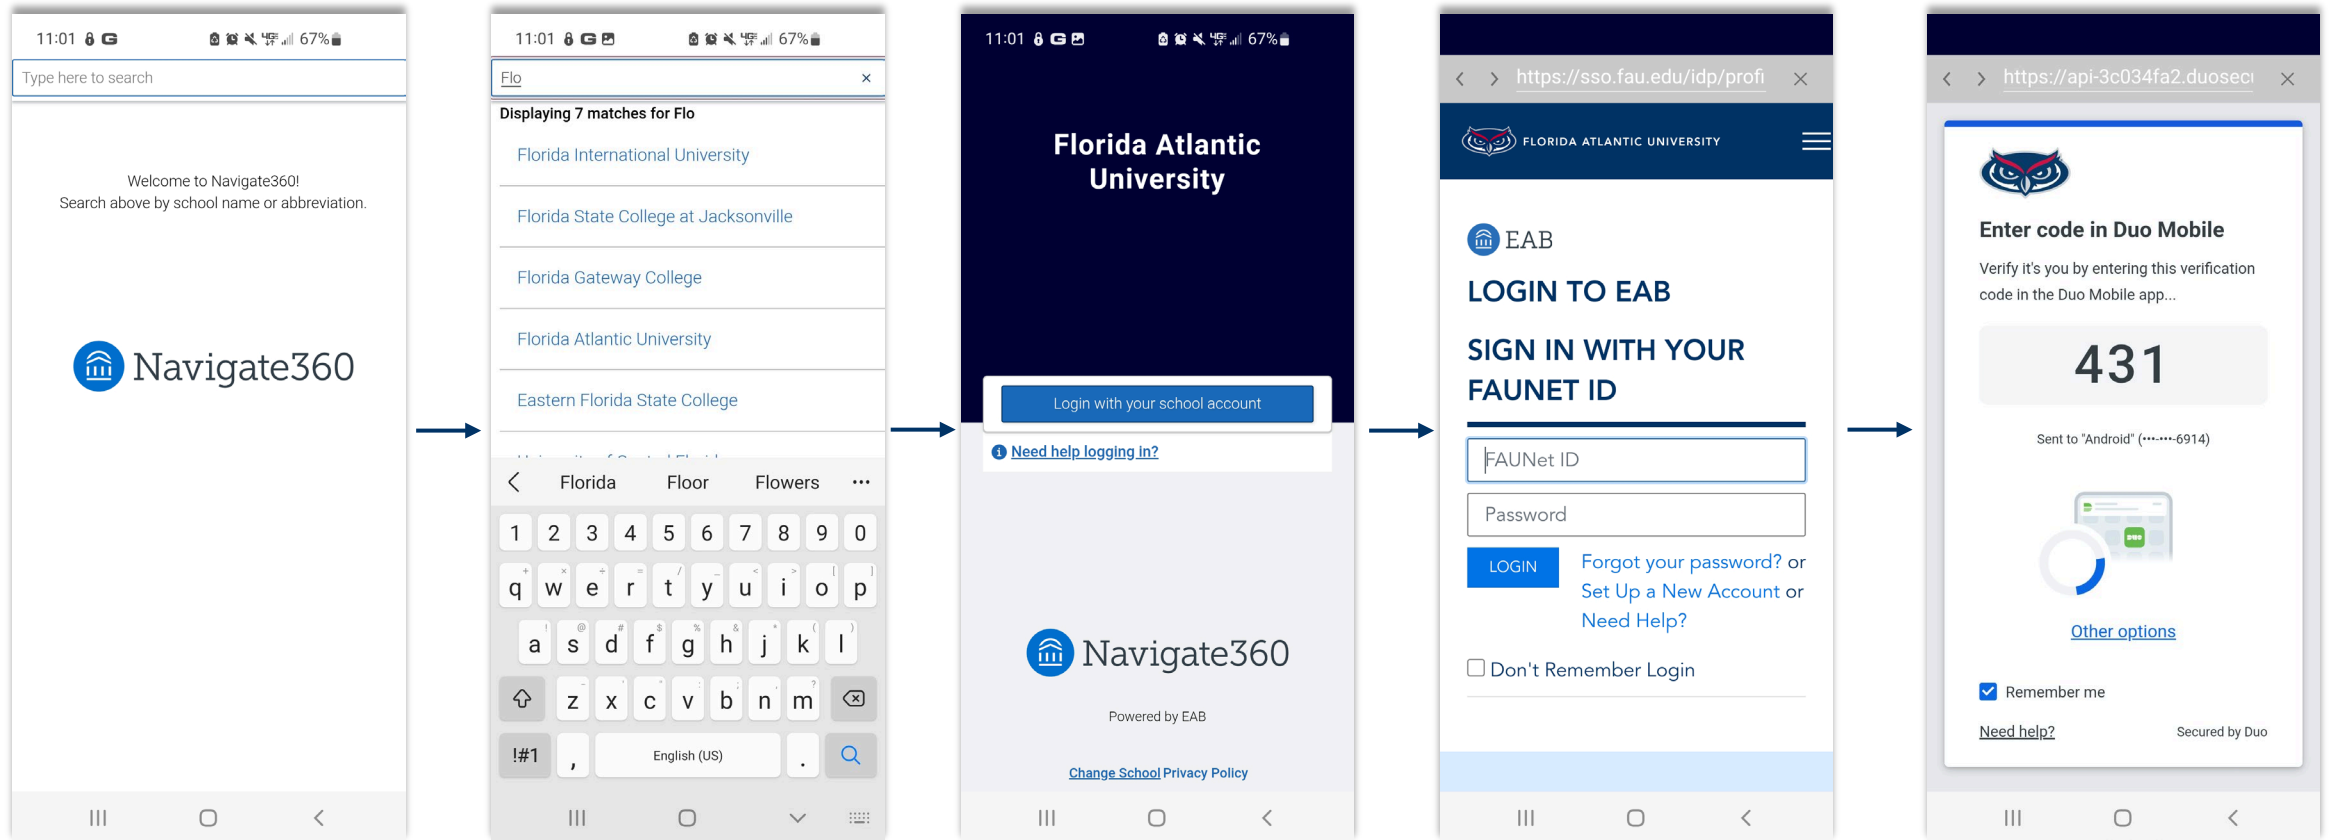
11:01 67%

Type here to search

Welcome to Navigate360!
Search above by school name or abbreviation.

Navigate360

11:01 67%

Flo ×

Displaying 7 matches for Flo

Florida International University

Florida State College at Jacksonville

Florida Gateway College

Florida Atlantic University

Eastern Florida State College

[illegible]

Florida Floor Flowers ···

1 2 3 4 5 6 7 8 9 0

q w e r t y u i o p

a s d f g h j k l

z x c v b n m

!#1 , English (US) .

11:01 67%

Florida Atlantic University

Login with your school account

Need help logging in?

Navigate360

Powered by EAB

Change School Privacy Policy

https://sso.fau.edu/idp/profi ×

FLORIDA ATLANTIC UNIVERSITY

EAB

LOGIN TO EAB

SIGN IN WITH YOUR FAUNET ID

FAUNet ID

Password

LOGIN

Forgot your password? or Set Up a New Account or Need Help?

Don't Remember Login

https://api-3c034fa2.duosecı ×

Enter code in Duo Mobile

Verify it's you by entering this verification code in the Duo Mobile app...

431

Sent to "Android" (•••-•••-6914)

Other options

Remember me

Need help?

Secured by Duo